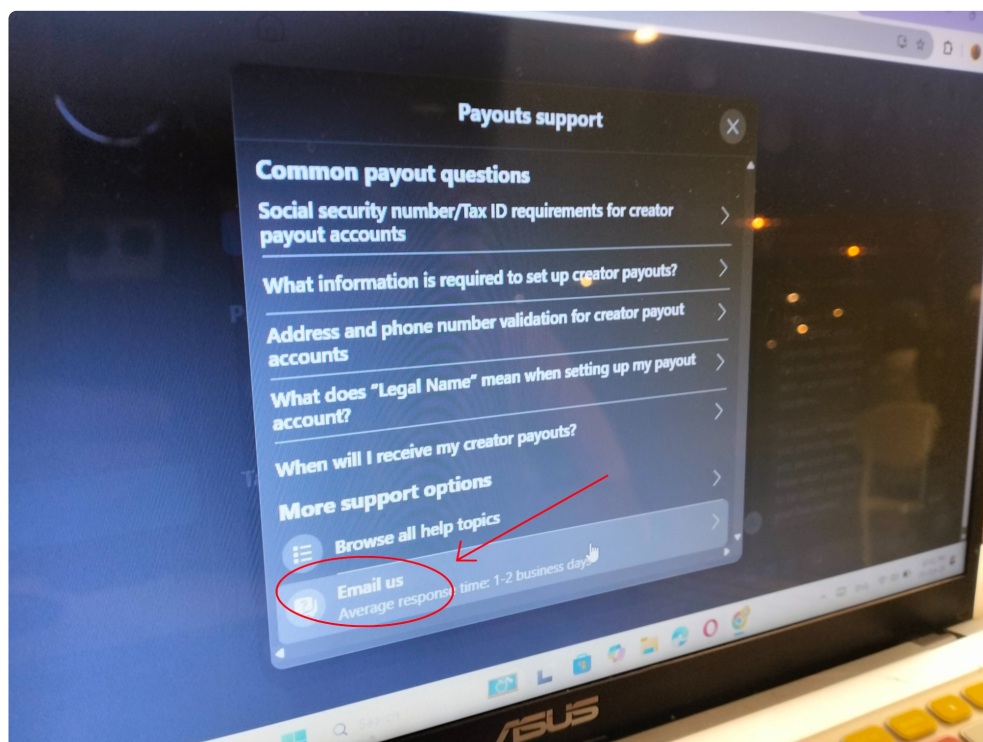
Payouts support

Common payout questions

Social security number/Tax ID requirements for creator payout accounts

What information is required to set up creator payouts?

Address and phone number validation for creator payout accounts

What does "Legal Name" mean when setting up my payout account?

When will I receive my creator payouts?

More support options

Browse all help topics

Email us
Average response time: 1-2 business days

ASUS